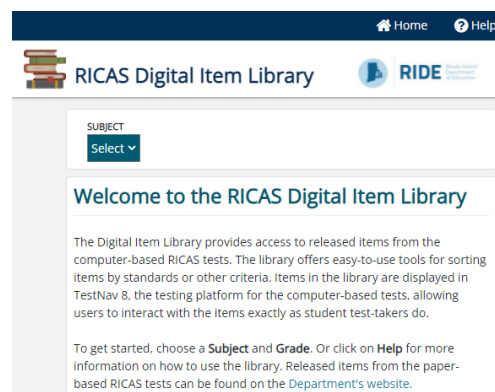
Home Help

RICAS Digital Item Library

RIDE Rhode Island Department of Education

SUBJECT

Select

Welcome to the RICAS Digital Item Library

The Digital Item Library provides access to released items from the computer-based RICAS tests. The library offers easy-to-use tools for sorting items by standards or other criteria. Items in the library are displayed in TestNav 8, the testing platform for the computer-based tests, allowing users to interact with the items exactly as student test-takers do.

To get started, choose a Subject and Grade. Or click on Help for more information on how to use the library. Released items from the paper-based RICAS tests can be found on the Department's website.